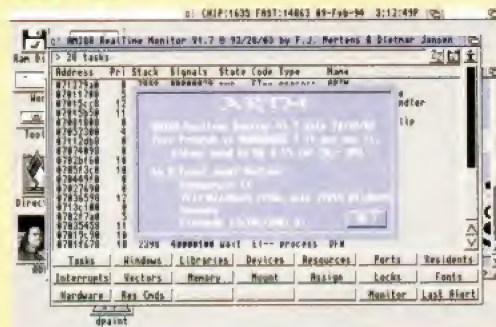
C: CHIP:1635 FAST:14863 09-Feb-94 3:12:49P

ARTM Realtime Monitor V1.7 B 93/28/03 by F.J. Mertens & Dietmar Jansen

> 28 tasks

Ram Di

| Address | Pri | Stack | Signals | State | Code | Type | Name |
|---|---|---|---|---|---|---|---|
| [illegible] | 18 | 2390 | 40000100 | Wait | E!-- | process | DFM |

ARTM

ARTM Realtime Monitor V1.7 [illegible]
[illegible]
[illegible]
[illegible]
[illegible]
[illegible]
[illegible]

OK

ndler

lle

Tool

Direct

| Tasks | Windows | Libraries | Devices | Resources | Ports | Residents |
|---|---|---|---|---|---|---|
| Interrupts | Vectors | Memory | Mount | Assign | Locks | Fonts |
| Hardware | Res Cmds | | | | Monitor | Last Alert |

dpaint